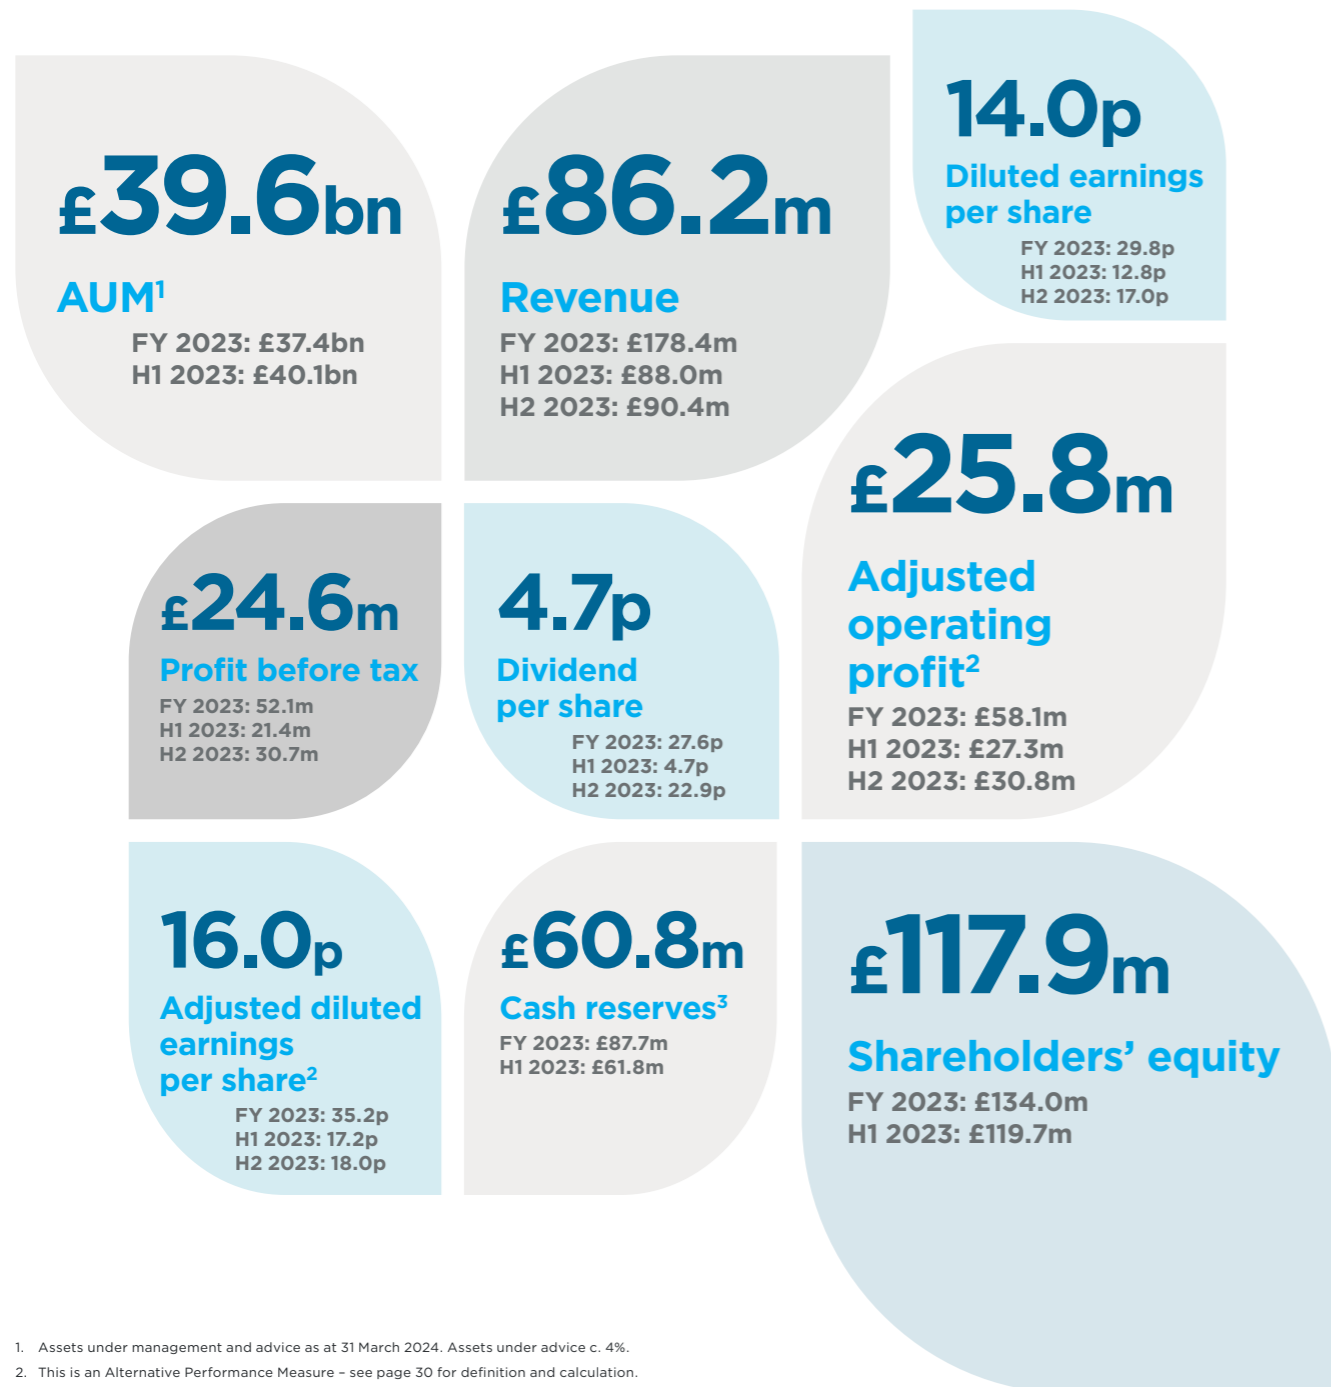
£39.6bn
AUM$^1$
FY 2023: £37.4bn
H1 2023: £40.1bn

£86.2m
Revenue
FY 2023: £178.4m
H1 2023: £88.0m
H2 2023: £90.4m

14.0p
Diluted earnings per share
FY 2023: 29.8p
H1 2023: 12.8p
H2 2023: 17.0p

£24.6m
Profit before tax
FY 2023: 52.1m
H1 2023: 21.4m
H2 2023: 30.7m

4.7p
Dividend per share
FY 2023: 27.6p
H1 2023: 4.7p
H2 2023: 22.9p

£25.8m
Adjusted operating profit$^2$
FY 2023: £58.1m
H1 2023: £27.3m
H2 2023: £30.8m

16.0p
Adjusted diluted earnings per share$^2$
FY 2023: 35.2p
H1 2023: 17.2p
H2 2023: 18.0p

£60.8m
Cash reserves$^3$
FY 2023: £87.7m
H1 2023: £61.8m

£117.9m
Shareholders' equity
FY 2023: £134.0m
H1 2023: £119.7m

1. Assets under management and advice as at 31 March 2024. Assets under advice c. 4%.
2. This is an Alternative Performance Measure – see page 30 for definition and calculation.